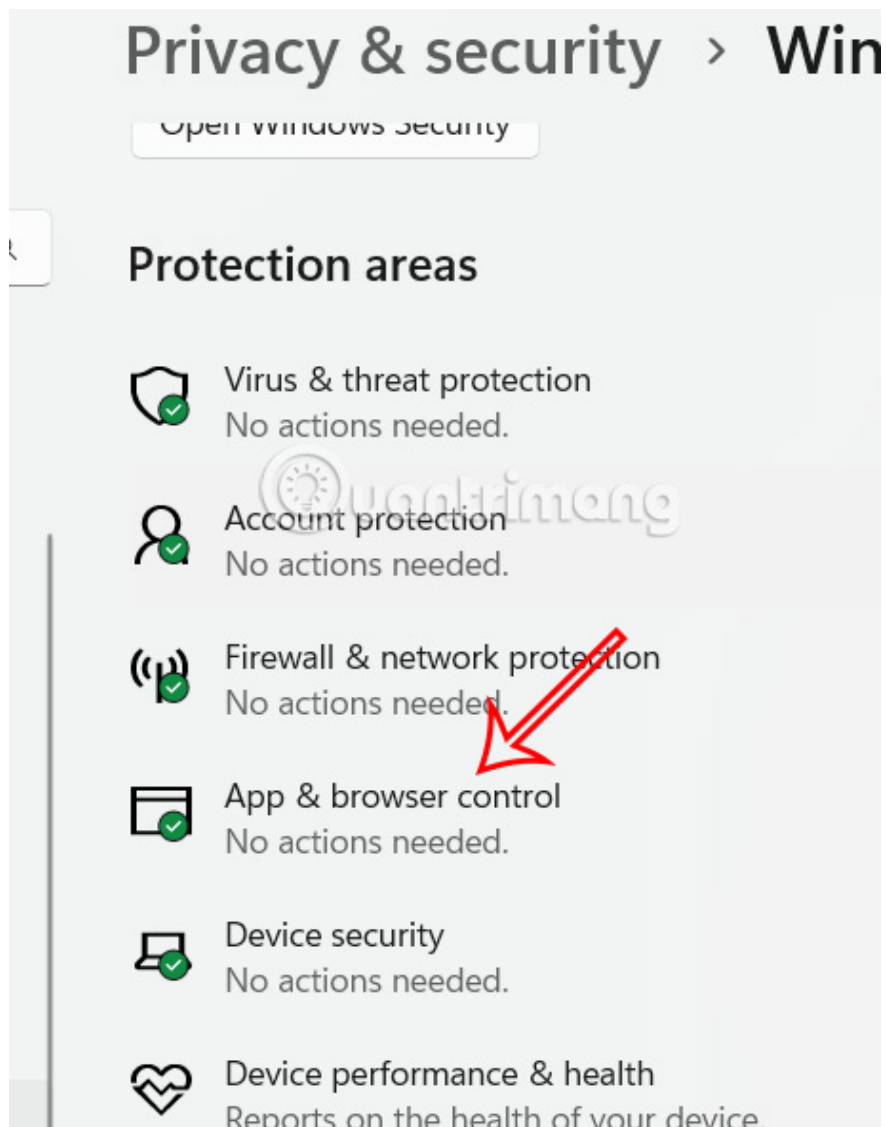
Privacy & security > Win

Open Windows Security

Protection areas

Virus & threat protection
No actions needed.

Account protection
No actions needed.

Firewall & network protection
No actions needed.

App & browser control
No actions needed.

Device security
No actions needed.

Device performance & health
Reports on the health of your device.

quantrimang